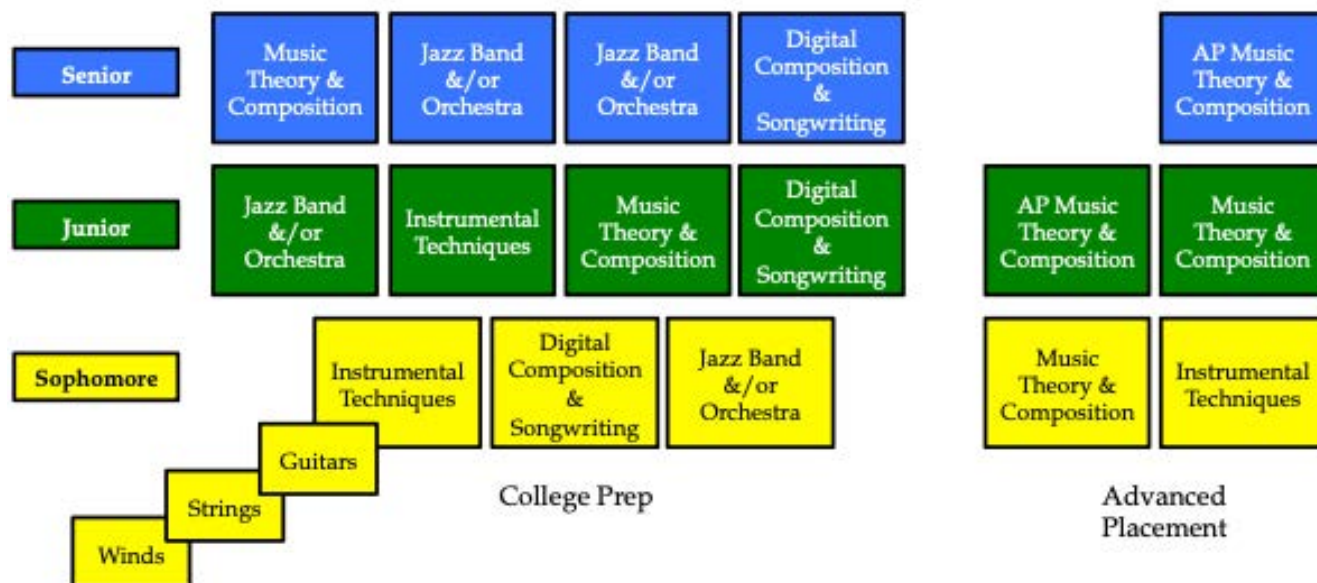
Senior

Music Theory & Composition

Jazz Band &/or Orchestra

Jazz Band &/or Orchestra

Digital Composition & Songwriting

AP Music Theory & Composition

Junior

Jazz Band &/or Orchestra

Instrumental Techniques

Music Theory & Composition

Digital Composition & Songwriting

AP Music Theory & Composition

Music Theory & Composition

Sophomore

Instrumental Techniques

Digital Composition & Songwriting

Jazz Band &/or Orchestra

Music Theory & Composition

Instrumental Techniques

Guitars

Strings

Winds

College Prep

Advanced Placement